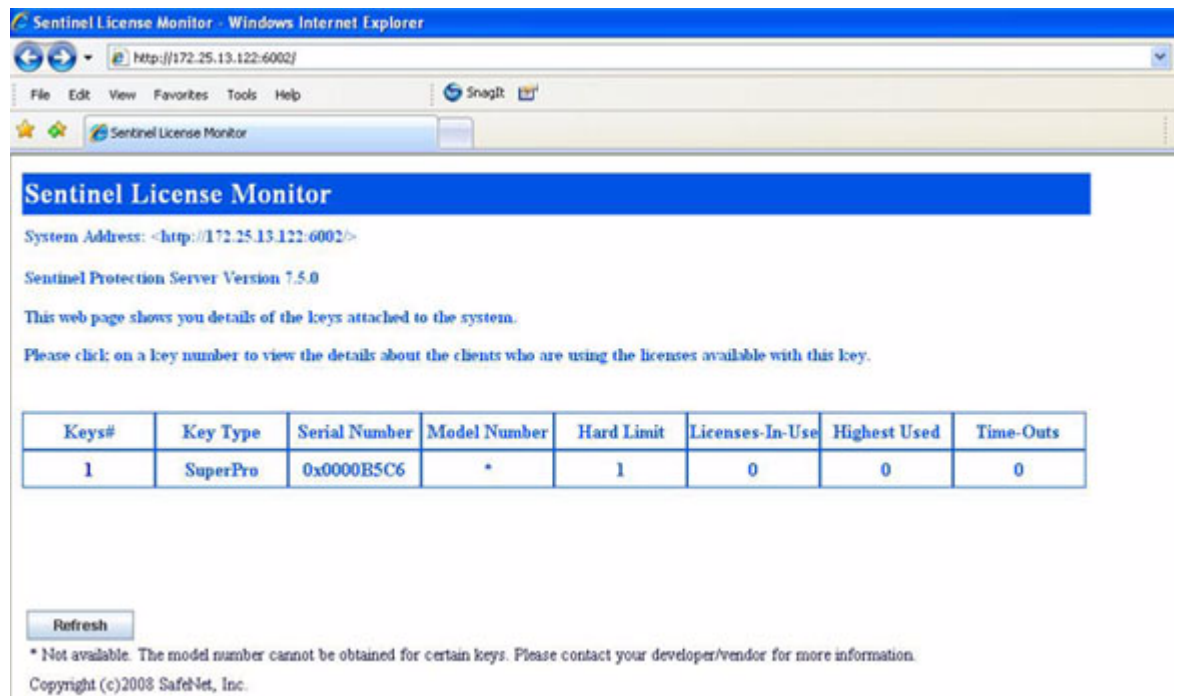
Sentinel License Monitor - Windows Internet Explorer

http://172.25.13.122:6002/

File Edit View Favorites Tools Help

SnagIt

Sentinel License Monitor

Sentinel License Monitor

System Address: <http://172.25.13.122:6002/>

Sentinel Protection Server Version 7.5.0

This web page shows you details of the keys attached to the system.

Please click on a key number to view the details about the clients who are using the licenses available with this key.

| Keys# | Key Type | Serial Number | Model Number | Hard Limit | Licenses-In-Use | Highest Used | Time-Outs |
|---|---|---|---|---|---|---|---|
| 1 | SuperPro | 0x0000B5C6 | * | 1 | 0 | 0 | 0 |

Refresh

* Not available. The model number cannot be obtained for certain keys. Please contact your developer/vendor for more information.

Copyright (c)2008 SafeNet, Inc.